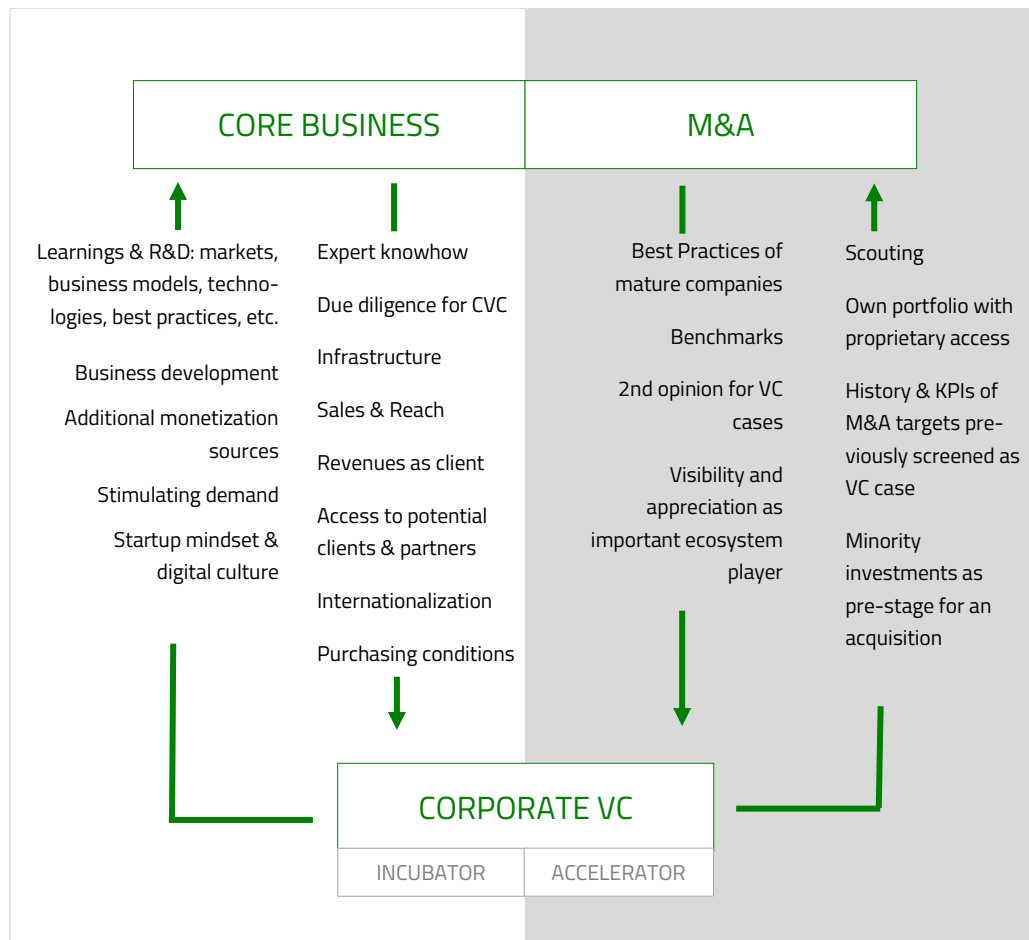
CORE BUSINESS

M&A

Learnings & R&D: markets, business models, technologies, best practices, etc.

Business development

Additional monetization sources

Stimulating demand

Startup mindset & digital culture

Expert knowhow

Due diligence for CVC

Infrastructure

Sales & Reach

Revenues as client

Access to potential clients & partners

Internationalization

Purchasing conditions

Best Practices of mature companies

Benchmarks

2nd opinion for VC cases

Visibility and appreciation as important ecosystem player

Scouting

Own portfolio with proprietary access

History & KPIs of M&A targets previously screened as VC case

Minority investments as pre-stage for an acquisition

CORPORATE VC

INCUBATOR

ACCELERATOR